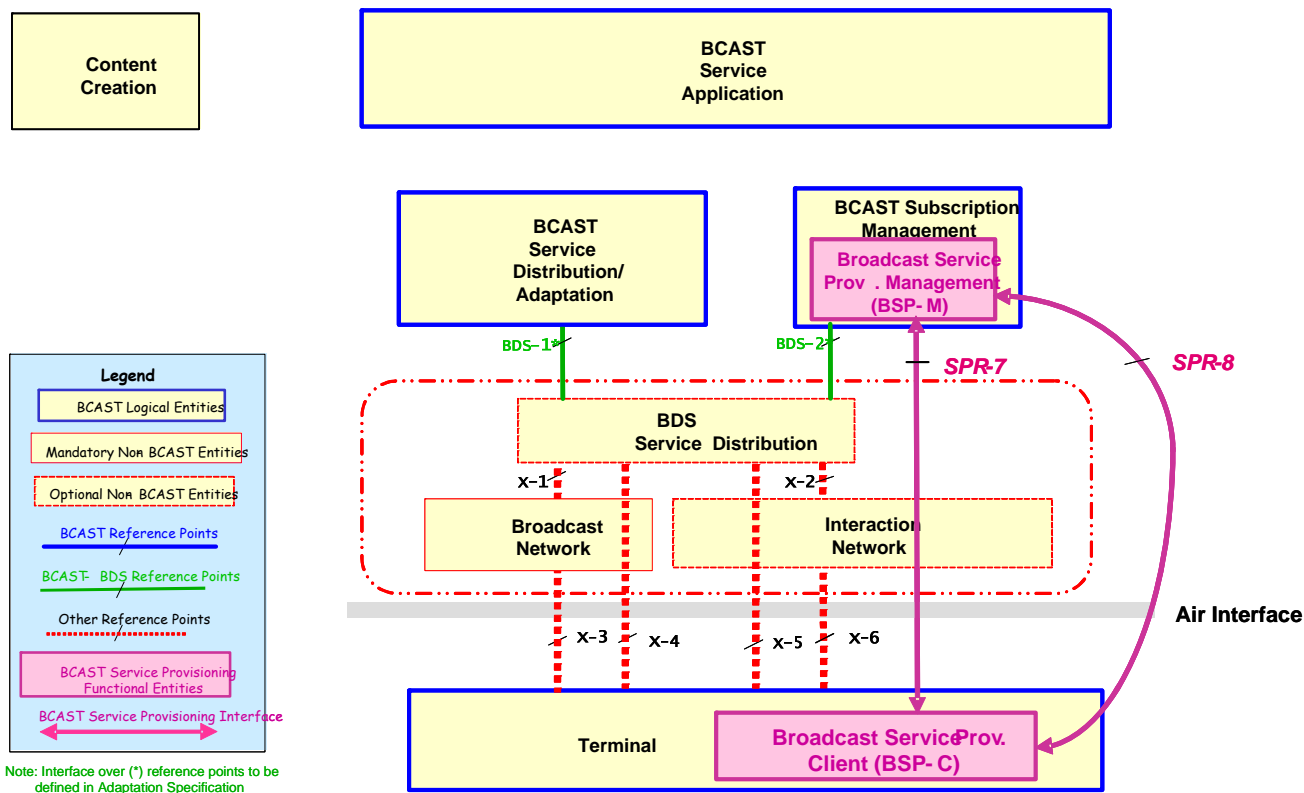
Content Creation

BCAST Service Application

BCAST Service Distribution/ Adaptation

BCAST Subscription Management

Broadcast Service Prov . Management (BSP- M)

BDS-1*

BDS-2

SPR-7

SPR-8

BDS Service Distribution

X-1

X-2

Broadcast Network

Interaction Network

Air Interface

X-3

X-4

X-5

X-6

Terminal

Broadcast Service Prov. Client (BSP- C)

Legend

BCAST Logical Entities

Mandatory Non BCAST Entities

Optional Non BCAST Entities

BCAST Reference Points

BCAST- BDS Reference Points

Other Reference Points

BCAST Service Provisioning Functional Entities

BCAST Service Provisioning Interface

Note: Interface over (*) reference points to be defined in Adaptation Specification